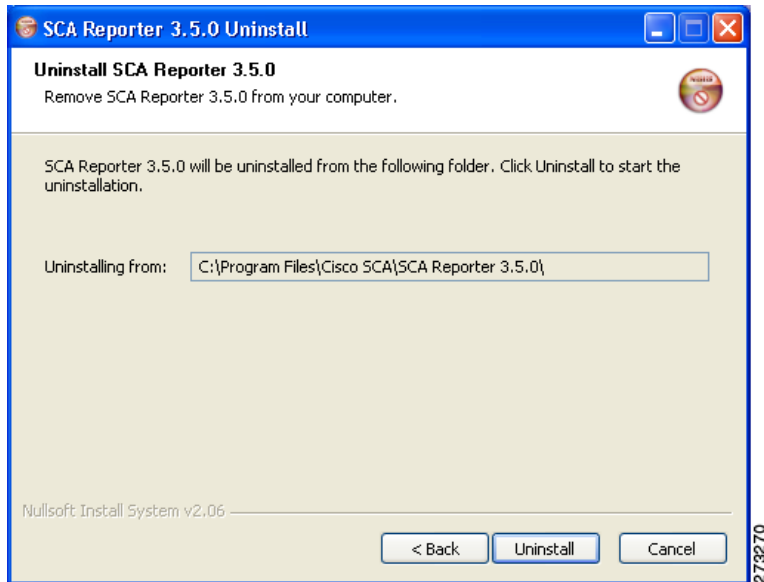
SCA Reporter 3.5.0 Uninstall

Uninstall SCA Reporter 3.5.0
Remove SCA Reporter 3.5.0 from your computer.

SCA Reporter 3.5.0 will be uninstalled from the following folder. Click Uninstall to start the uninstallation.

Uninstalling from: C:\Program Files\Cisco SCA\SCA Reporter 3.5.0\

Nullsoft Install System v2.06

< Back Uninstall Cancel

273270